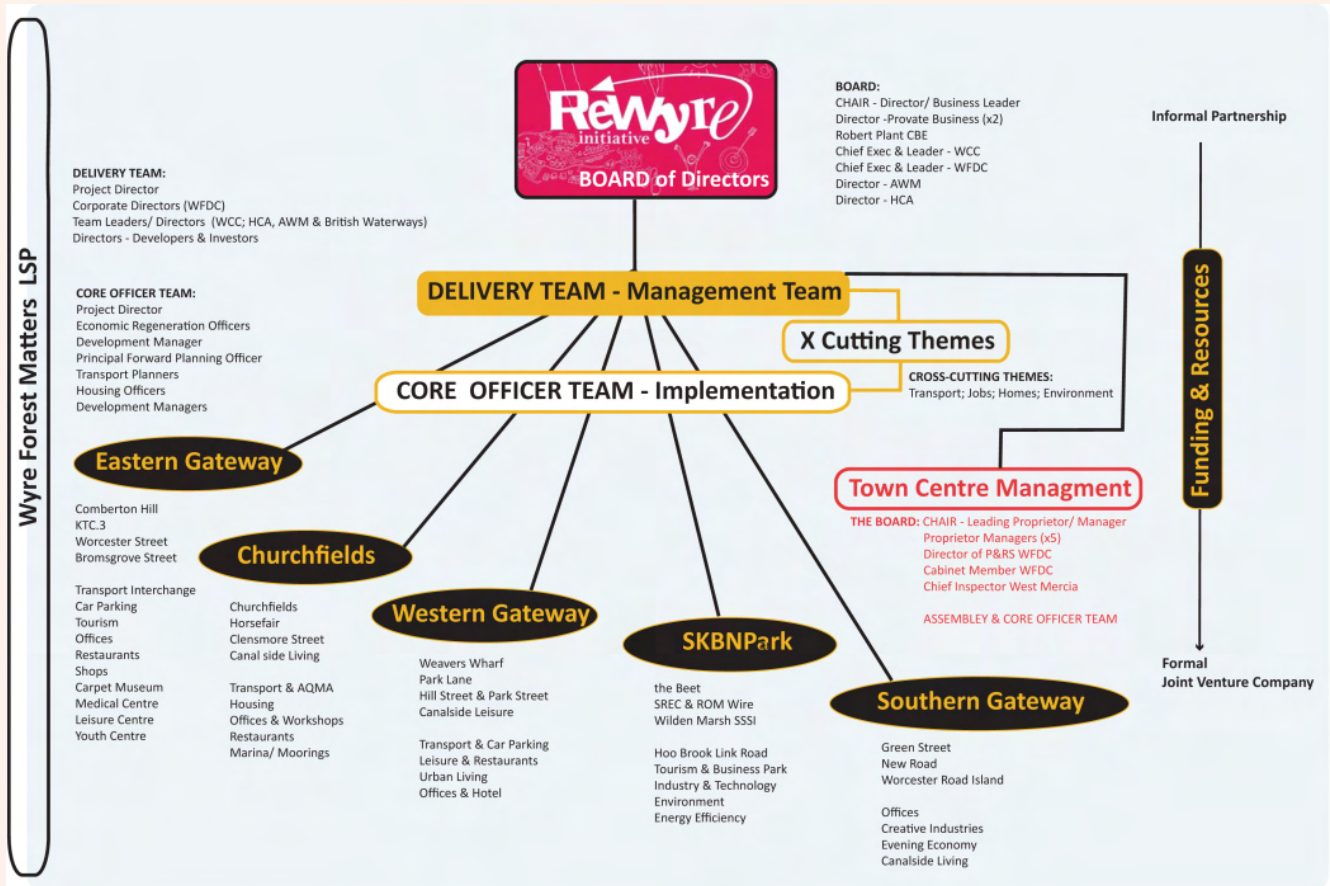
Wyre Forest Matters LSP

ReWyre initiative
BOARD of Directors

BOARD:
CHAIR - Director/ Business Leader
Director -Provate Business (x2)
Robert Plant CBE
Chief Exec & Leader - WCC
Chief Exec & Leader - WFDC
Director - AWM
Director - HCA

Informal Partnership

DELIVERY TEAM:
Project Director
Corporate Directors (WFDC)
Team Leaders/ Directors (WCC; HCA, AWM & British Waterways)
Directors - Developers & Investors

CORE OFFICER TEAM:
Project Director
Economic Regeneration Officers
Development Manager
Principal Forward Planning Officer
Transport Planners
Housing Officers
Development Managers

DELIVERY TEAM - Management Team

X Cutting Themes

CORE OFFICER TEAM - Implementation

CROSS-CUTTING THEMES:
Transport; Jobs; Homes; Environment

Funding & Resources

Eastern Gateway

Comberton Hill
KTC.3
Worcester Street
Bromsgrove Street

Transport Interchange
Car Parking
Tourism
Offices
Restaurants
Shops
Carpet Museum
Medical Centre
Leisure Centre
Youth Centre

Churchfields

Churchfields
Horsefair
Clensmore Street
Canal side Living

Transport & AQMA
Housing
Offices & Workshops
Restaurants
Marina/ Moorings

Western Gateway

Weavers Wharf
Park Lane
Hill Street & Park Street
Canalside Leisure

Transport & Car Parking
Leisure & Restaurants
Urban Living
Offices & Hotel

SKBNPark

the Beet
SREC & ROM Wire
Wilden Marsh SSSI

Hoo Brook Link Road
Tourism & Business Park
Industry & Technology
Environment
Energy Efficiency

Town Centre Managment

THE BOARD: CHAIR - Leading Proprietor/ Manager
Proprietor Managers (x5)
Director of P&RS WFDC
Cabinet Member WFDC
Chief Inspector West Mercia

ASSEMBLEY & CORE OFFICER TEAM

Formal
Joint Venture Company

Southern Gateway

Green Street
New Road
Worcester Road Island

Offices
Creative Industries
Evening Economy
Canalside Living